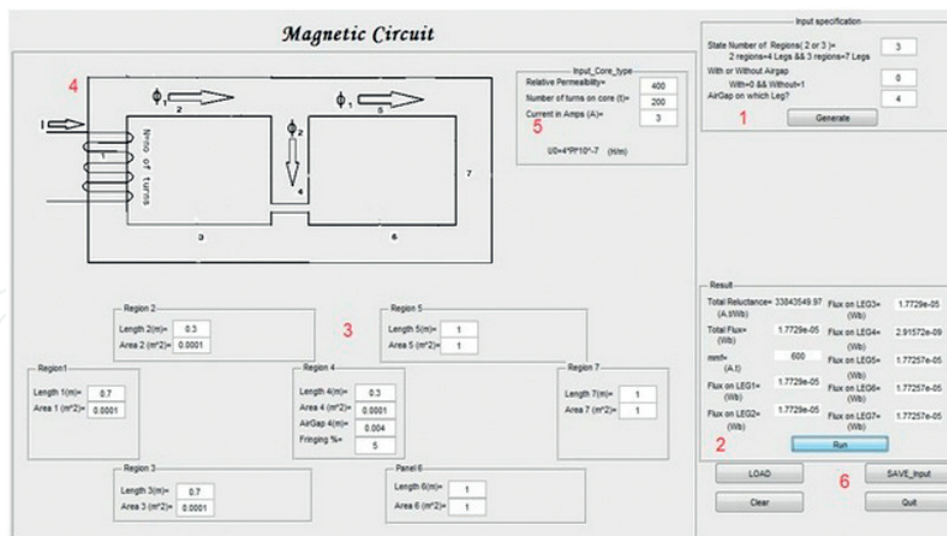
Magnetic Circuit

4

$\phi_1$ 2

$\phi_1$ 5

I

1

N=no of turns

$\phi_2$

4

7

3

6

Input_Core_type
Relative Permeability= 400
Number of turns on core (t)= 200
Current in Amps (A)= 3
5
U0=4*PI*10^-7 (H/m)

Input specification
State Number of Regions( 2 or 3 )=
2 regions=4 Legs && 3 regions=7 Legs 3
With or Without Airgap
With=0 && Without=1 0
AirGap on which Leg? 4
1
Generate

Result
Total Reluctance= 33843549.97 (A.t/Wb)
Total Flux= (Wb) 1.7729e-05
mmf= (A.t) 600
Flux on LEG1= (Wb) 1.7729e-05
Flux on LEG2= (Wb) 1.7729e-05
Flux on LEG3= (Wb) 1.7729e-05
Flux on LEG4= (Wb) 2.91572e-09
Flux on LEG5= (Wb) 1.77257e-05
Flux on LEG6= (Wb) 1.77257e-05
Flux on LEG7= (Wb) 1.77257e-05
2
Run

Region 2
Length 2(m)= 0.3
Area 2 (m^2)= 0.0001

3

Region 5
Length 5(m)= 1
Area 5 (m^2)= 1

Region1
Length 1(m)= 0.7
Area 1 (m^2)= 0.0001

Region 4
Length 4(m)= 0.3
Area 4 (m^2)= 0.0001
AirGap 4(m)= 0.004
Fringing %= 5

Region 7
Length 7(m)= 1
Area 7 (m^2)= 1

Region 3
Length 3(m)= 0.7
Area 3 (m^2)= 0.0001

Panel 6
Length 6(m)= 1
Area 6 (m^2)= 1

LOAD
SAVE_Input
6
Clear
Quit